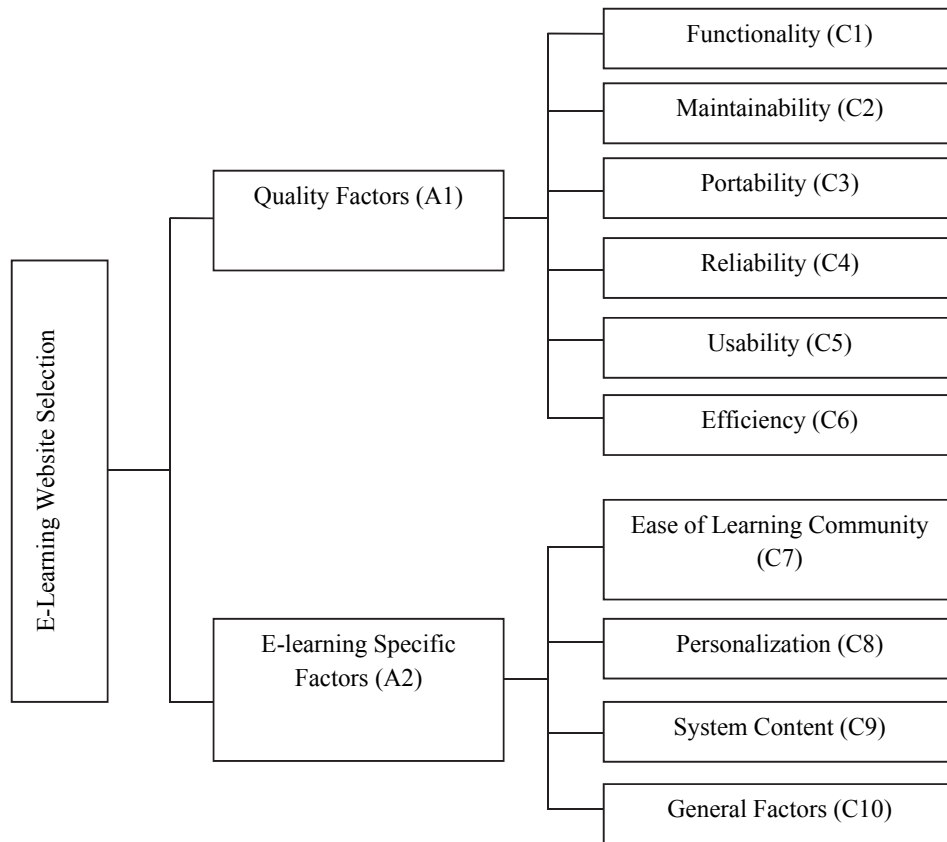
E-Learning Website Selection

Quality Factors (A1)

Functionality (C1)

Maintainability (C2)

Portability (C3)

Reliability (C4)

Usability (C5)

Efficiency (C6)

E-learning Specific Factors (A2)

Ease of Learning Community (C7)

Personalization (C8)

System Content (C9)

General Factors (C10)